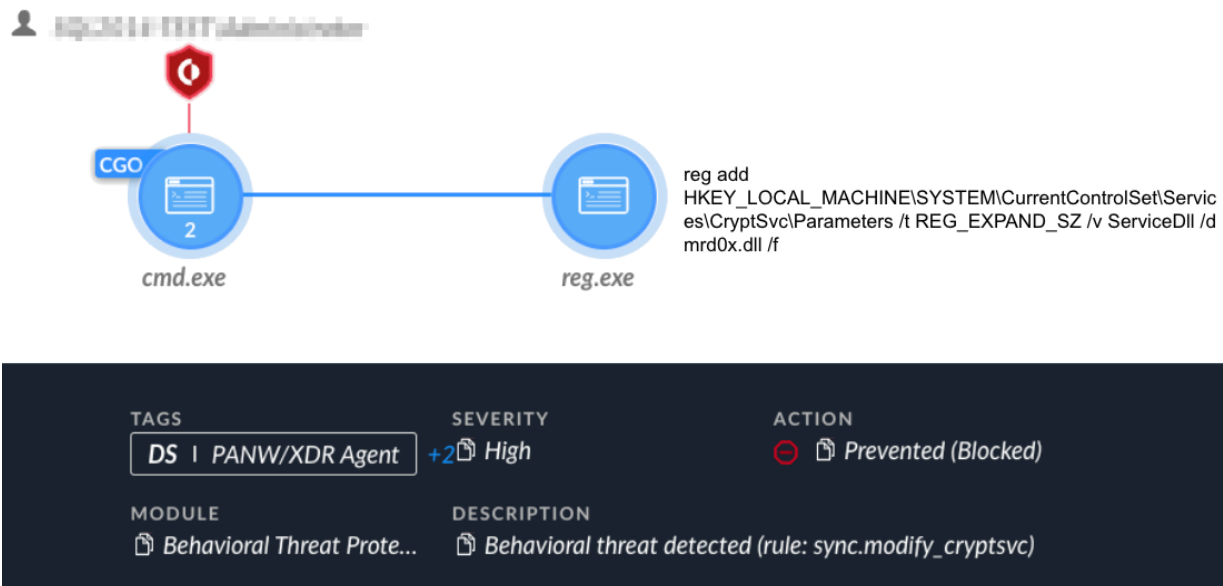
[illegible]

CGO

2

cmd.exe

reg.exe

reg add HKEY_LOCAL_MACHINE\SYSTEM\CurrentControlSet\Services\CryptSvc\Parameters /t REG_EXPAND_SZ /v ServiceDll /d mrd0x.dll /f

TAGS
DS | PANW/XDR Agent +2

SEVERITY
High

ACTION
Prevented (Blocked)

MODULE
Behavioral Threat Prote...

DESCRIPTION
Behavioral threat detected (rule: sync.modify_cryptsvc)